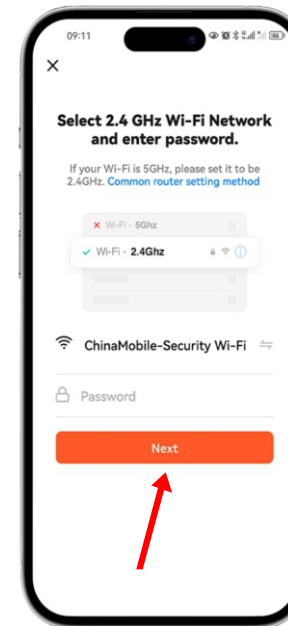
09:11

×

Select 2.4 GHz Wi-Fi Network and enter password.

If your Wi-Fi is 5GHz, please set it to be 2.4GHz. Common router setting method

× Wi-Fi - 5Ghz

✓ Wi-Fi - 2.4Ghz

ChinaMobile-Security Wi-Fi

Password

Next